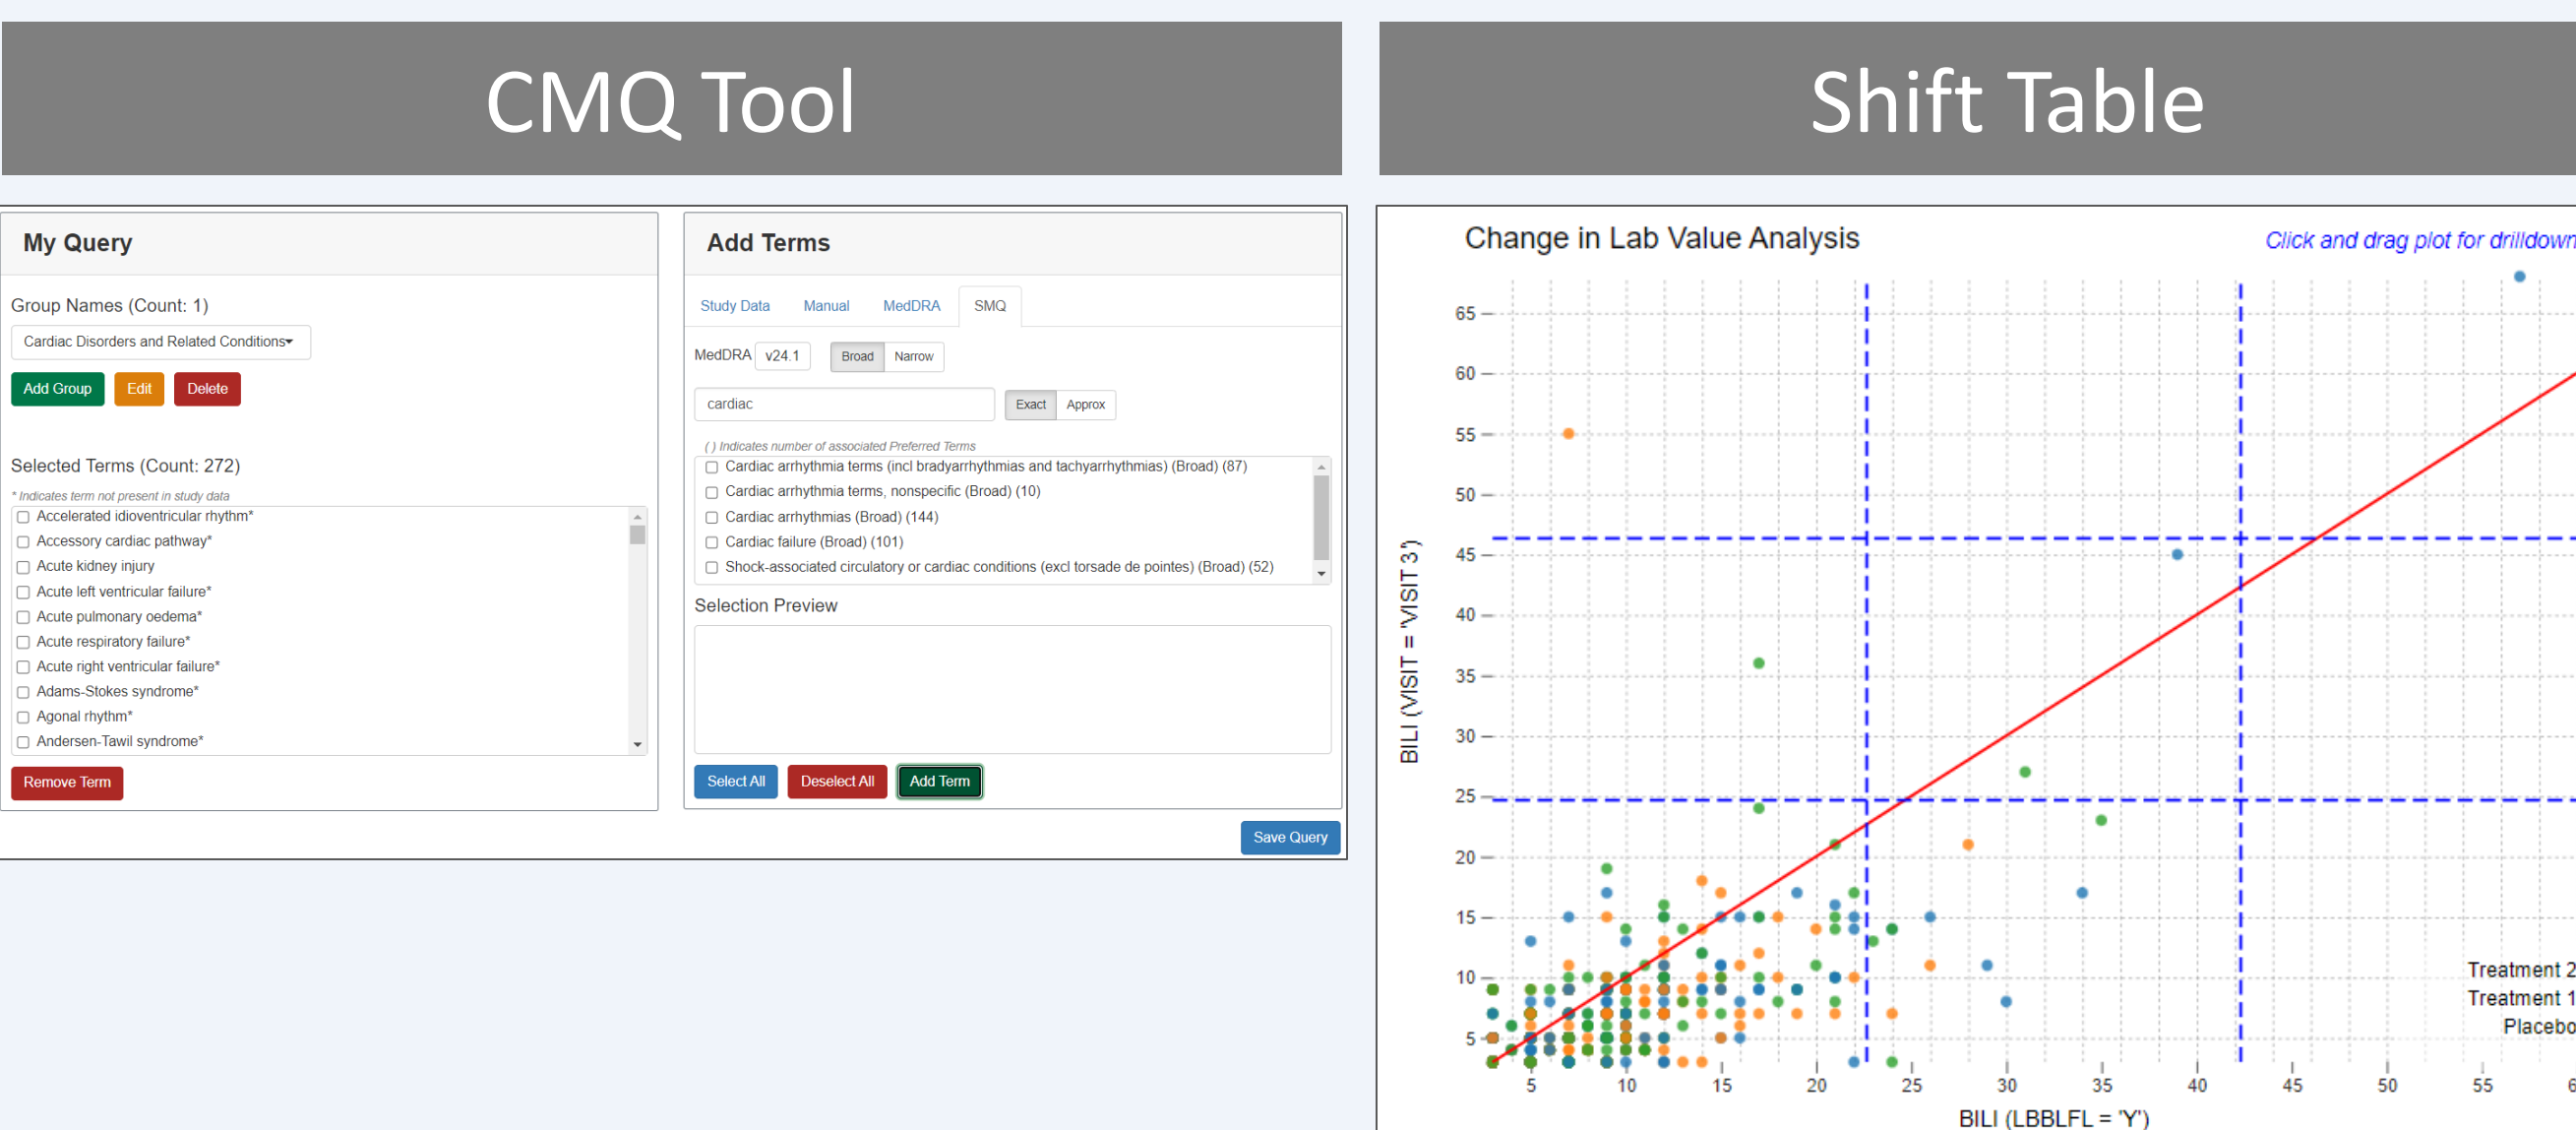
CMQ Tool

Shift Table

My Query

Group Names (Count: 1)

Cardiac Disorders and Related Conditions

Add Group Edit Delete

Selected Terms (Count: 272)

* Indicates term not present in study data

Accelerated idioventricular rhythm*
Accessory cardiac pathway*
Acute kidney injury
Acute left ventricular failure*
Acute pulmonary oedema*
Acute respiratory failure*
Acute right ventricular failure*
Adams-Stokes syndrome*
Agonal rhythm*
Andersen-Tawil syndrome*

Remove Term

Add Terms

Study Data Manual MedDRA SMQ

MedDRA v24.1 Broad Narrow

cardiac Exact Approx

( ) Indicates number of associated Preferred Terms

Cardiac arrhythmia terms (incl bradyarrhythmias and tachyarrhythmias) (Broad) (87)
Cardiac arrhythmia terms, nonspecific (Broad) (10)
Cardiac arrhythmias (Broad) (144)
Cardiac failure (Broad) (101)
Shock-associated circulatory or cardiac conditions (excl torsade de pointes) (Broad) (52)

Selection Preview

Select All Deselect All Add Term

Save Query

Change in Lab Value Analysis

Click and drag plot for drilldown

BILI (VISIT = 'VISIT 3')

65
60
55
50
45
40
35
30
25
20
15
10
5

5 10 15 20 25 30 35 40 45 50 55 6

BILI (LBBLFL = 'Y')

Treatment 2
Treatment 1
Placebo